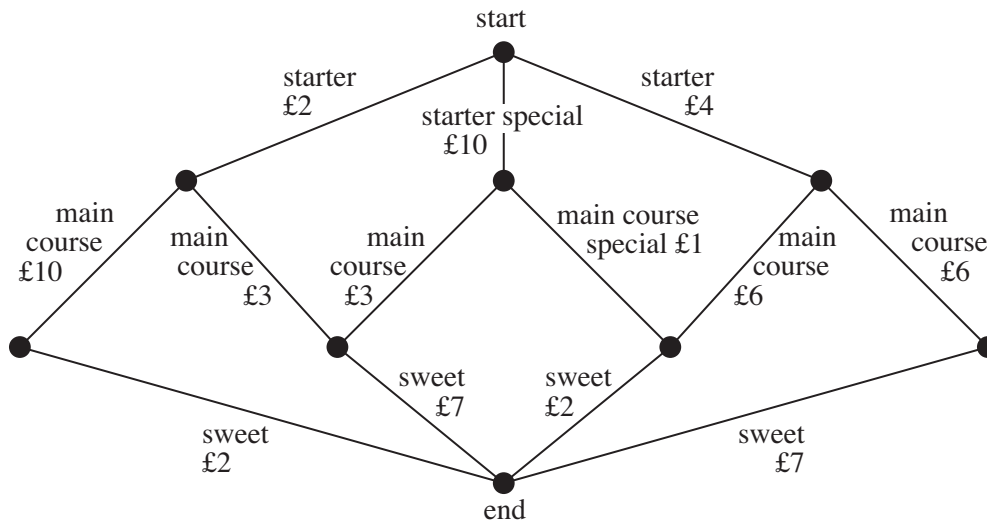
start

starter £2

starter special £10

starter £4

main course £10

main course £3

main course £3

main course special £1

main course £6

main course £6

sweet £7

sweet £2

sweet £2

sweet £7

end